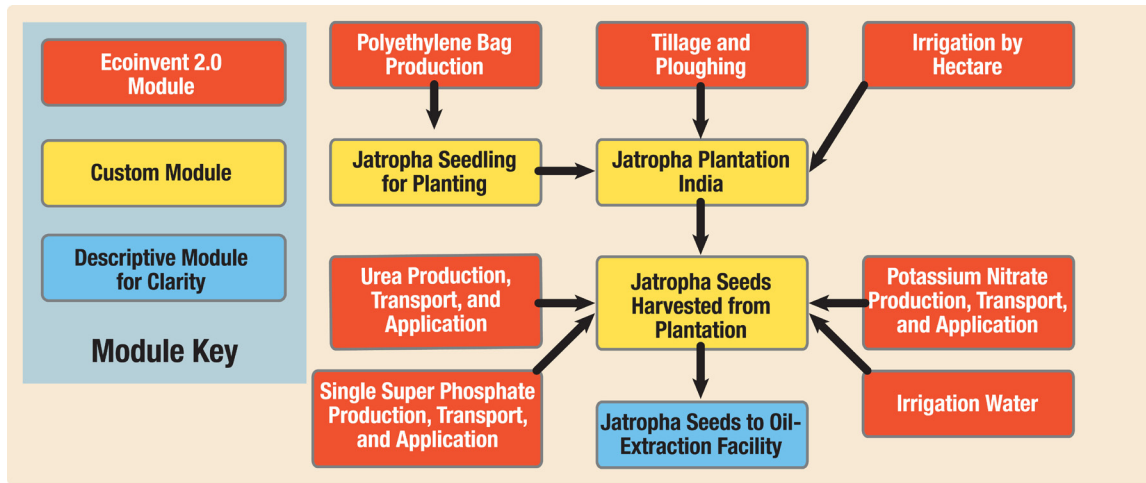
Ecoinvent 2.0 Module

Custom Module

Descriptive Module for Clarity

Module Key

Polyethylene Bag Production

Tillage and Ploughing

Irrigation by Hectare

Jatropha Seedling for Planting

Jatropha Plantation India

Urea Production, Transport, and Application

Jatropha Seeds Harvested from Plantation

Potassium Nitrate Production, Transport, and Application

Single Super Phosphate Production, Transport, and Application

Jatropha Seeds to Oil-Extraction Facility

Irrigation Water